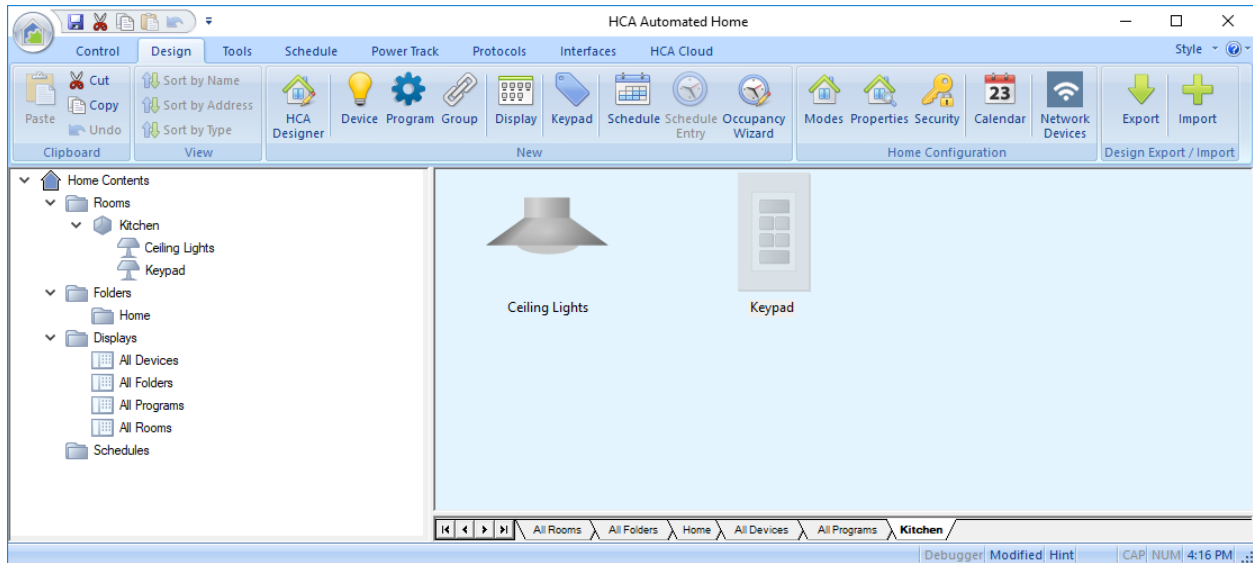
HCA Automated Home

Control Design Tools Schedule Power Track Protocols Interfaces HCA Cloud Style

Paste Cut Copy Undo
Clipboard

Sort by Name Sort by Address Sort by Type
View

HCA Designer Device Program Group Display Keypad Schedule Schedule Entry Occupancy Wizard
New

Modes Properties Security 23 Calendar Network Devices
Home Configuration

Export Import
Design Export / Import

Home Contents
Rooms
Kitchen
Ceiling Lights
Keypad
Folders
Home
Displays
All Devices
All Folders
All Programs
All Rooms
Schedules

Ceiling Lights

Keypad

All Rooms All Folders Home All Devices All Programs Kitchen

Debugger Modified Hint CAP NUM 4:16 PM